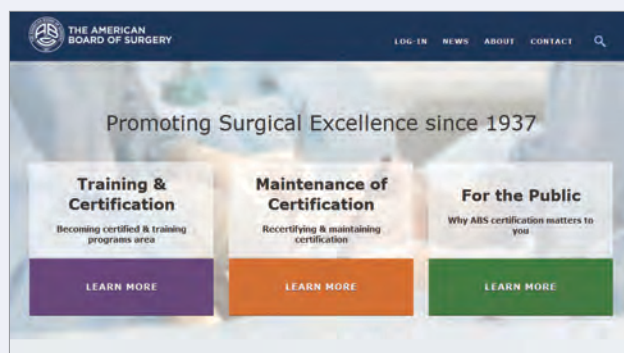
THE AMERICAN BOARD OF SURGERY

LOG-IN NEWS ABOUT CONTACT

Promoting Surgical Excellence since 1937

Training & Certification

Becoming certified & training programs area

LEARN MORE

Maintenance of Certification

Recertifying & maintaining certification

LEARN MORE

For the Public

Why ABS certification matters to you

LEARN MORE